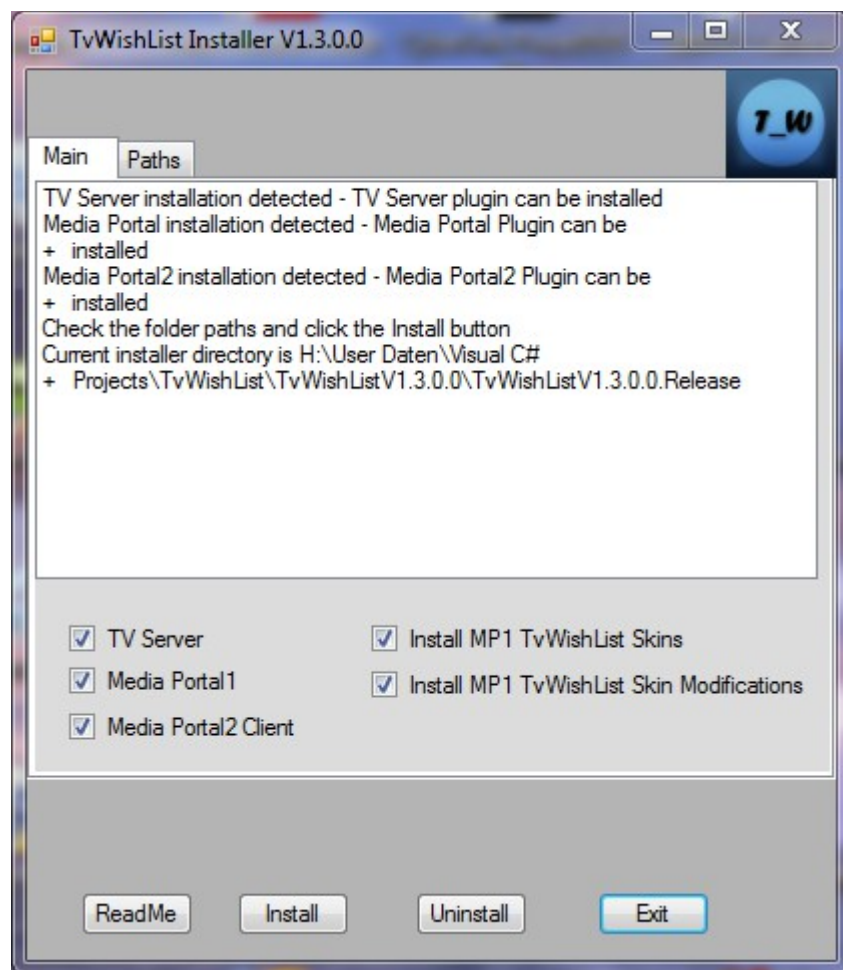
TvWishList Installer V1.3.0.0

T_W

Main

Paths

TV Server installation detected - TV Server plugin can be installed
Media Portal installation detected - Media Portal Plugin can be
+ installed
Media Portal2 installation detected - Media Portal2 Plugin can be
+ installed
Check the folder paths and click the Install button
Current installer directory is H:\User Daten\Visual C#
+ Projects\TvWishList\TvWishListV1.3.0.0\TvWishListV1.3.0.0.Release

TV Server

Media Portal1

Media Portal2 Client

Install MP1 TvWishList Skins

Install MP1 TvWishList Skin Modifications

ReadMe

Install

Uninstall

Exit